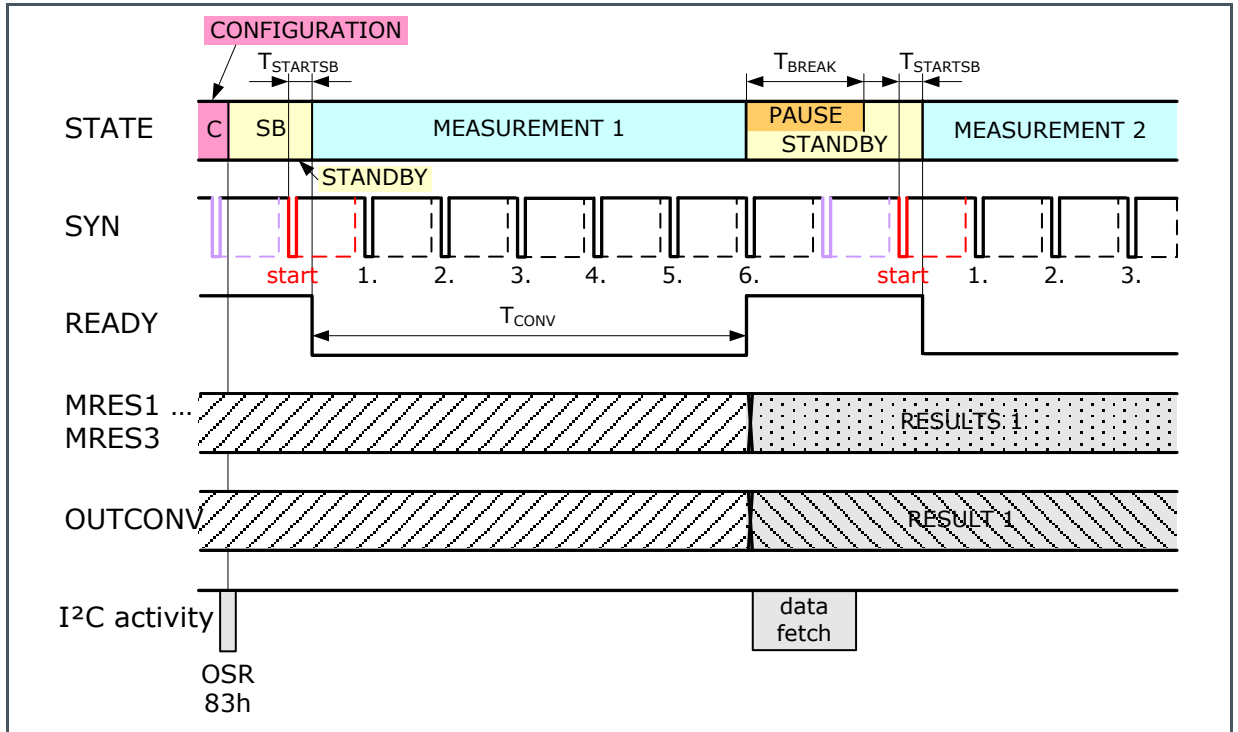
CONFIGURATION

$T_{STARTSB}$

$T_{BREAK}$

$T_{STARTSB}$

STATE

C

SB

MEASUREMENT 1

PAUSE

STANDBY

MEASUREMENT 2

STANDBY

SYN

start

1.

2.

3.

4.

5.

6.

start

1.

2.

3.

READY

$T_{CONV}$

MRES1 ...
MRES3

RESULTS 1

OUTCONV

RESULT 1

I²C activity

data fetch

OSR
83h